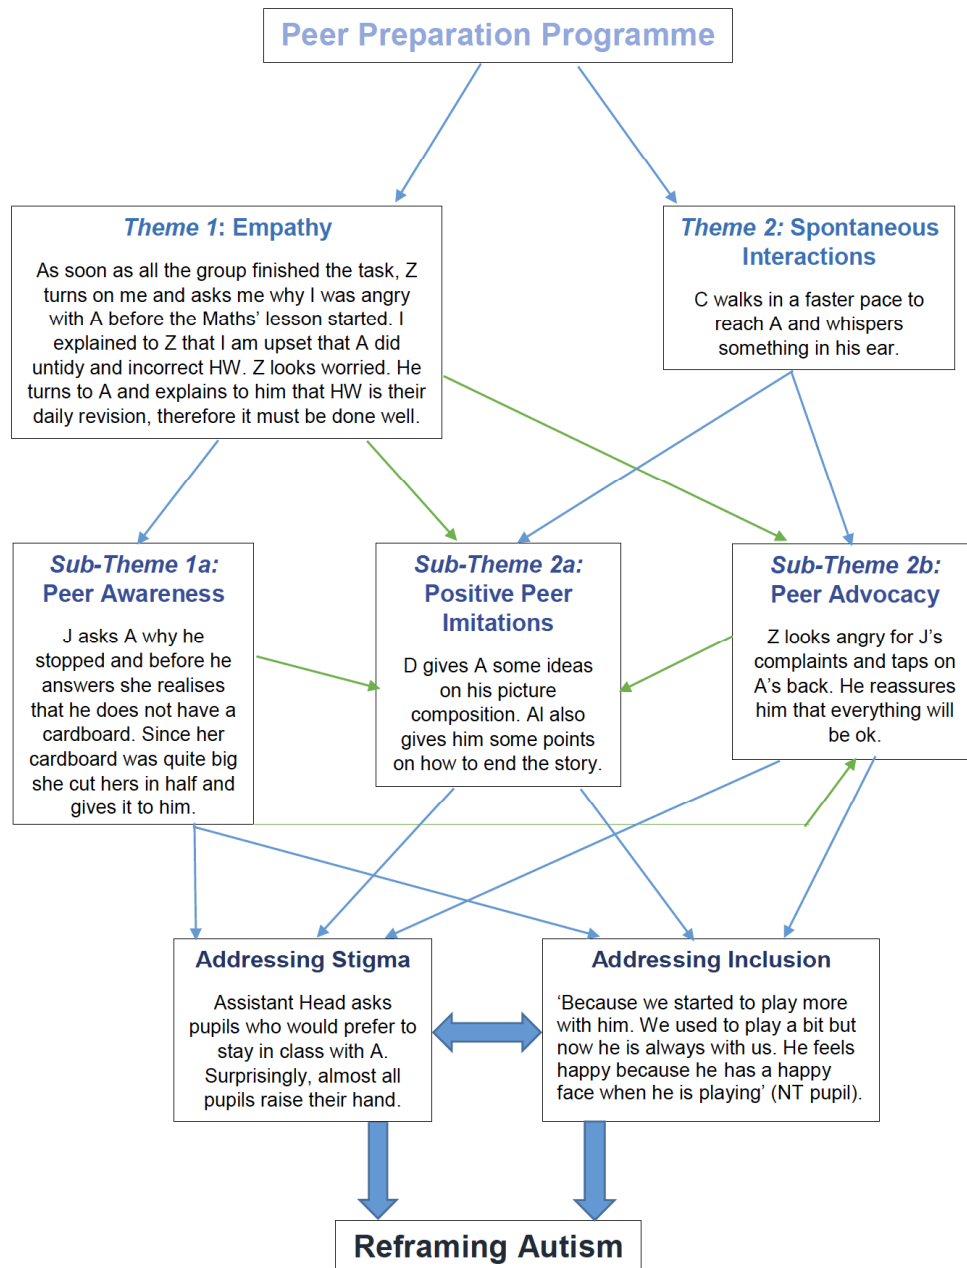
Peer Preparation Programme

*Theme 1*: Empathy

As soon as all the group finished the task, Z turns on me and asks me why I was angry with A before the Maths' lesson started. I explained to Z that I am upset that A did untidy and incorrect HW. Z looks worried. He turns to A and explains to him that HW is their daily revision, therefore it must be done well.

*Theme 2:* Spontaneous Interactions

C walks in a faster pace to reach A and whispers something in his ear.

*Sub-Theme 1a:* Peer Awareness

J asks A why he stopped and before he answers she realises that he does not have a cardboard. Since her cardboard was quite big she cut hers in half and gives it to him.

*Sub-Theme 2a:* Positive Peer Imitations

D gives A some ideas on his picture composition. Al also gives him some points on how to end the story.

*Sub-Theme 2b:* Peer Advocacy

Z looks angry for J's complaints and taps on A's back. He reassures him that everything will be ok.

Addressing Stigma

Assistant Head asks pupils who would prefer to stay in class with A. Surprisingly, almost all pupils raise their hand.

Addressing Inclusion

'Because we started to play more with him. We used to play a bit but now he is always with us. He feels happy because he has a happy face when he is playing' (NT pupil).

Reframing Autism